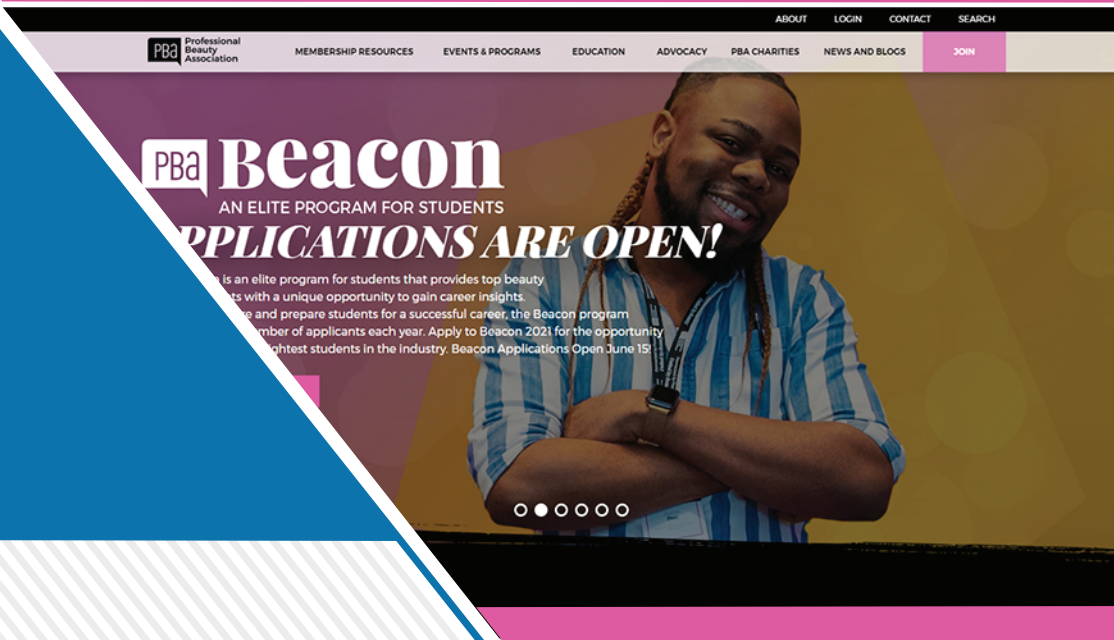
ABOUT LOGIN CONTACT SEARCH

PBa Professional Beauty Association

MEMBERSHIP RESOURCES EVENTS & PROGRAMS EDUCATION ADVOCACY PBA CHARITIES NEWS AND BLOGS JOIN

PBa Beacon

AN ELITE PROGRAM FOR STUDENTS

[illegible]PPLICATIONS ARE OPEN!

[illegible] is an elite program for students that provides top beauty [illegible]ts with a unique opportunity to gain career insights. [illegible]e and prepare students for a successful career, the Beacon program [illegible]mber of applicants each year. Apply to Beacon 2021 for the opportunity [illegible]ghtest students in the industry. Beacon Applications Open June 15!